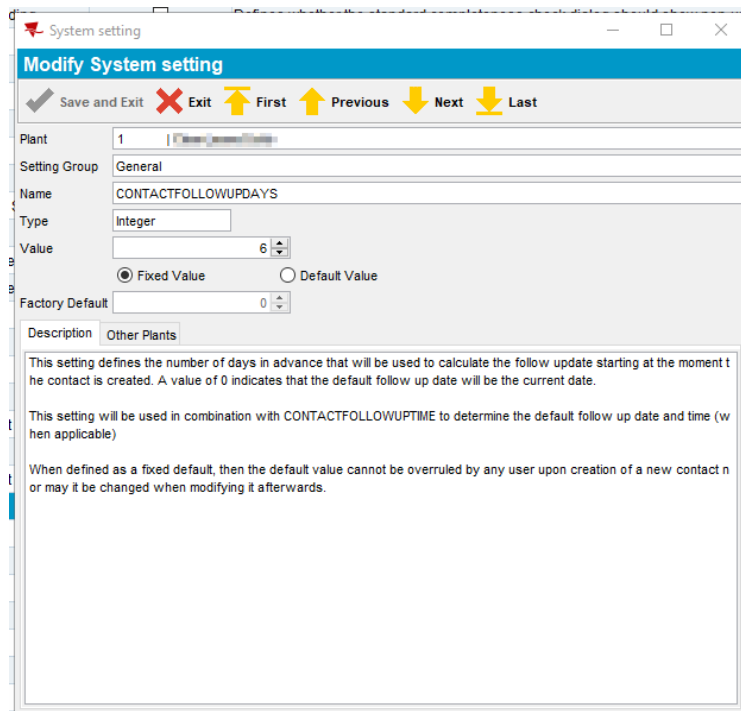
System setting

Modify System setting

Save and Exit Exit First Previous Next Last

Plant 1 | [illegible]

Setting Group General

Name CONTACTFOLLOWUPDAYS

Type Integer

Value 6

Fixed Value Default Value

Factory Default 0

Description Other Plants

This setting defines the number of days in advance that will be used to calculate the follow update starting at the moment the contact is created. A value of 0 indicates that the default follow up date will be the current date.

This setting will be used in combination with CONTACTFOLLOWUPTIME to determine the default follow up date and time (when applicable)

When defined as a fixed default, then the default value cannot be overruled by any user upon creation of a new contact nor may it be changed when modifying it afterwards.